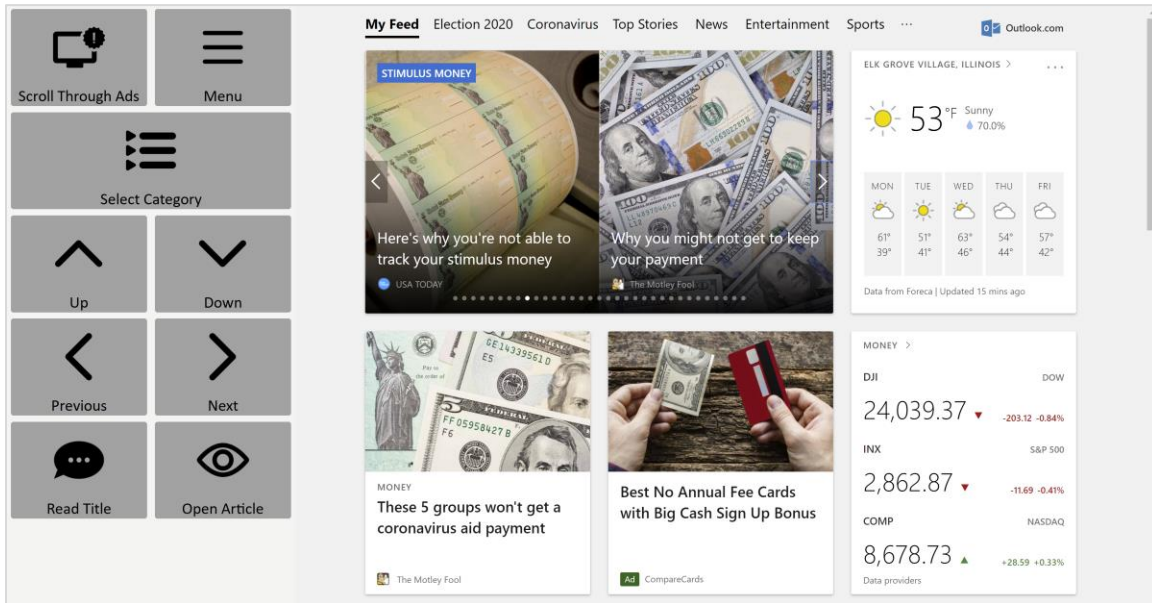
Scroll Through Ads

Menu

Select Category

Up

Down

Previous

Next

Read Title

Open Article

My Feed Election 2020 Coronavirus Top Stories News Entertainment Sports ···

Outlook.com

STIMULUS MONEY

Here's why you're not able to track your stimulus money

USA TODAY

Why you might not get to keep your payment

The Motley Fool

ELK GROVE VILLAGE, ILLINOIS >

53 °F Sunny 70.0%

| MON | TUE | WED | THU | FRI |
|---|---|---|---|---|
| 61° 39° | 51° 41° | 63° 46° | 54° 44° | 57° 42° |

Data from Foreca | Updated 15 mins ago

MONEY

These 5 groups won't get a coronavirus aid payment

The Motley Fool

Best No Annual Fee Cards with Big Cash Sign Up Bonus

Ad CompareCards

MONEY >

DJI DOW
24,039.37 -203.12 -0.84%

INX S&P 500
2,862.87 -11.69 -0.41%

COMP NASDAQ
8,678.73 +28.59 +0.33%

Data providers